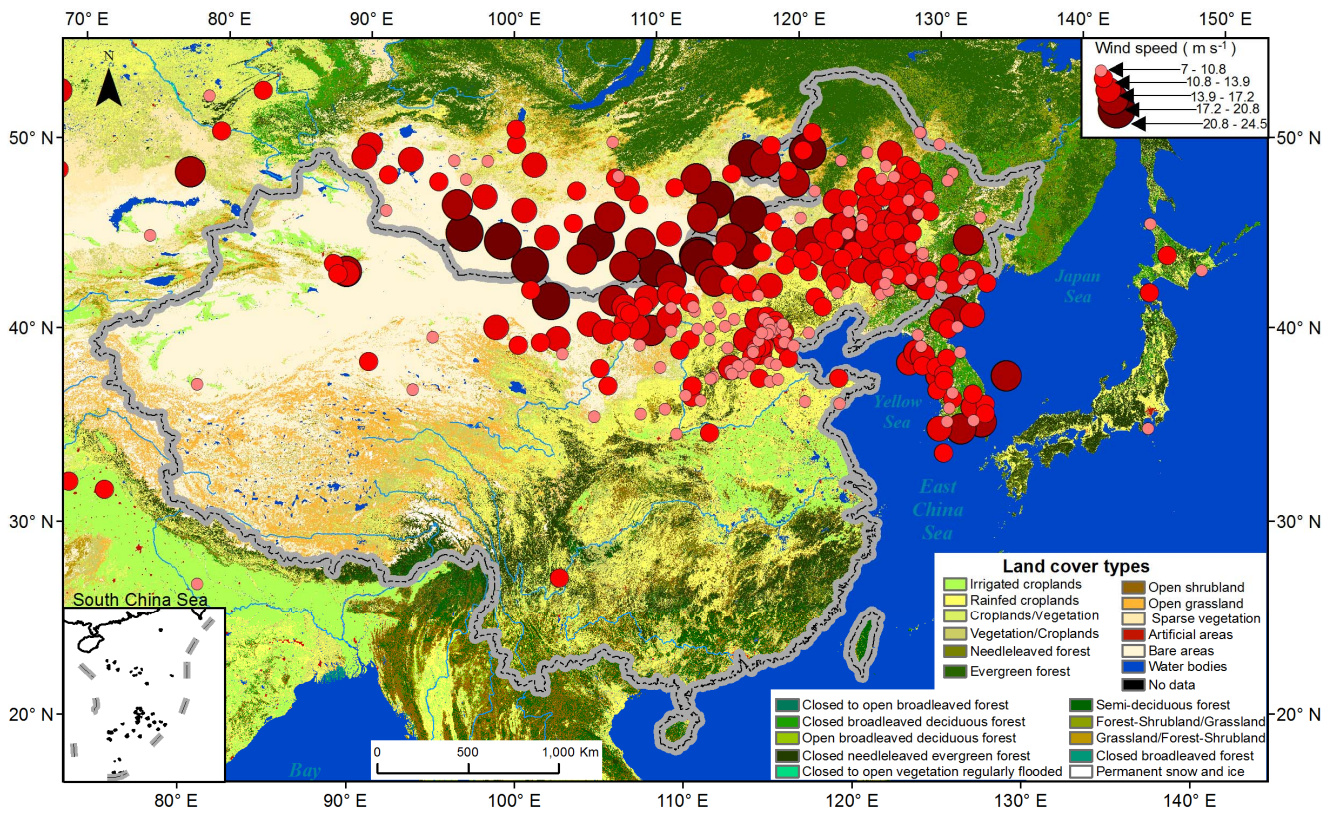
70° E 80° E 90° E 100° E 110° E 120° E 130° E 140° E 150° E

N

50° N
40° N
30° N
20° N

Wind speed ( m s$^{-1}$ )
7 - 10.8
10.8 - 13.9
13.9 - 17.2
17.2 - 20.8
20.8 - 24.5

Japan Sea
Yellow Sea
East China Sea
Bay

South China Sea

0 500 1,000 Km

Land cover types
Irrigated croplands
Rainfed croplands
Croplands/Vegetation
Vegetation/Croplands
Needleleaved forest
Evergreen forest
Open shrubland
Open grassland
Sparse vegetation
Artificial areas
Bare areas
Water bodies
No data
Closed to open broadleaved forest
Closed broadleaved deciduous forest
Open broadleaved deciduous forest
Closed needleleaved evergreen forest
Closed to open vegetation regularly flooded
Semi-deciduous forest
Forest-Shrubland/Grassland
Grassland/Forest-Shrubland
Closed broadleaved forest
Permanent snow and ice

80° E 90° E 100° E 110° E 120° E 130° E 140° E